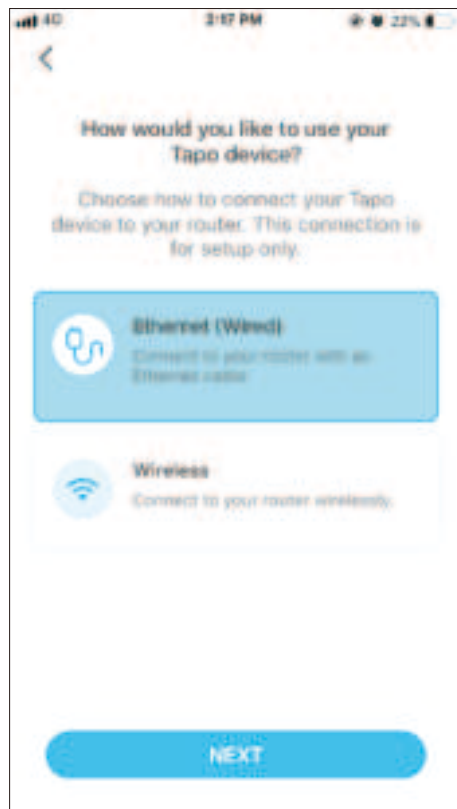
4G 2:17 PM 22%

<

How would you like to use your Tapo device?

Choose how to connect your Tapo device to your router. This connection is for setup only.

Ethernet (Wired)
Connect to your router with an Ethernet cable.

Wireless
Connect to your router wirelessly.

NEXT